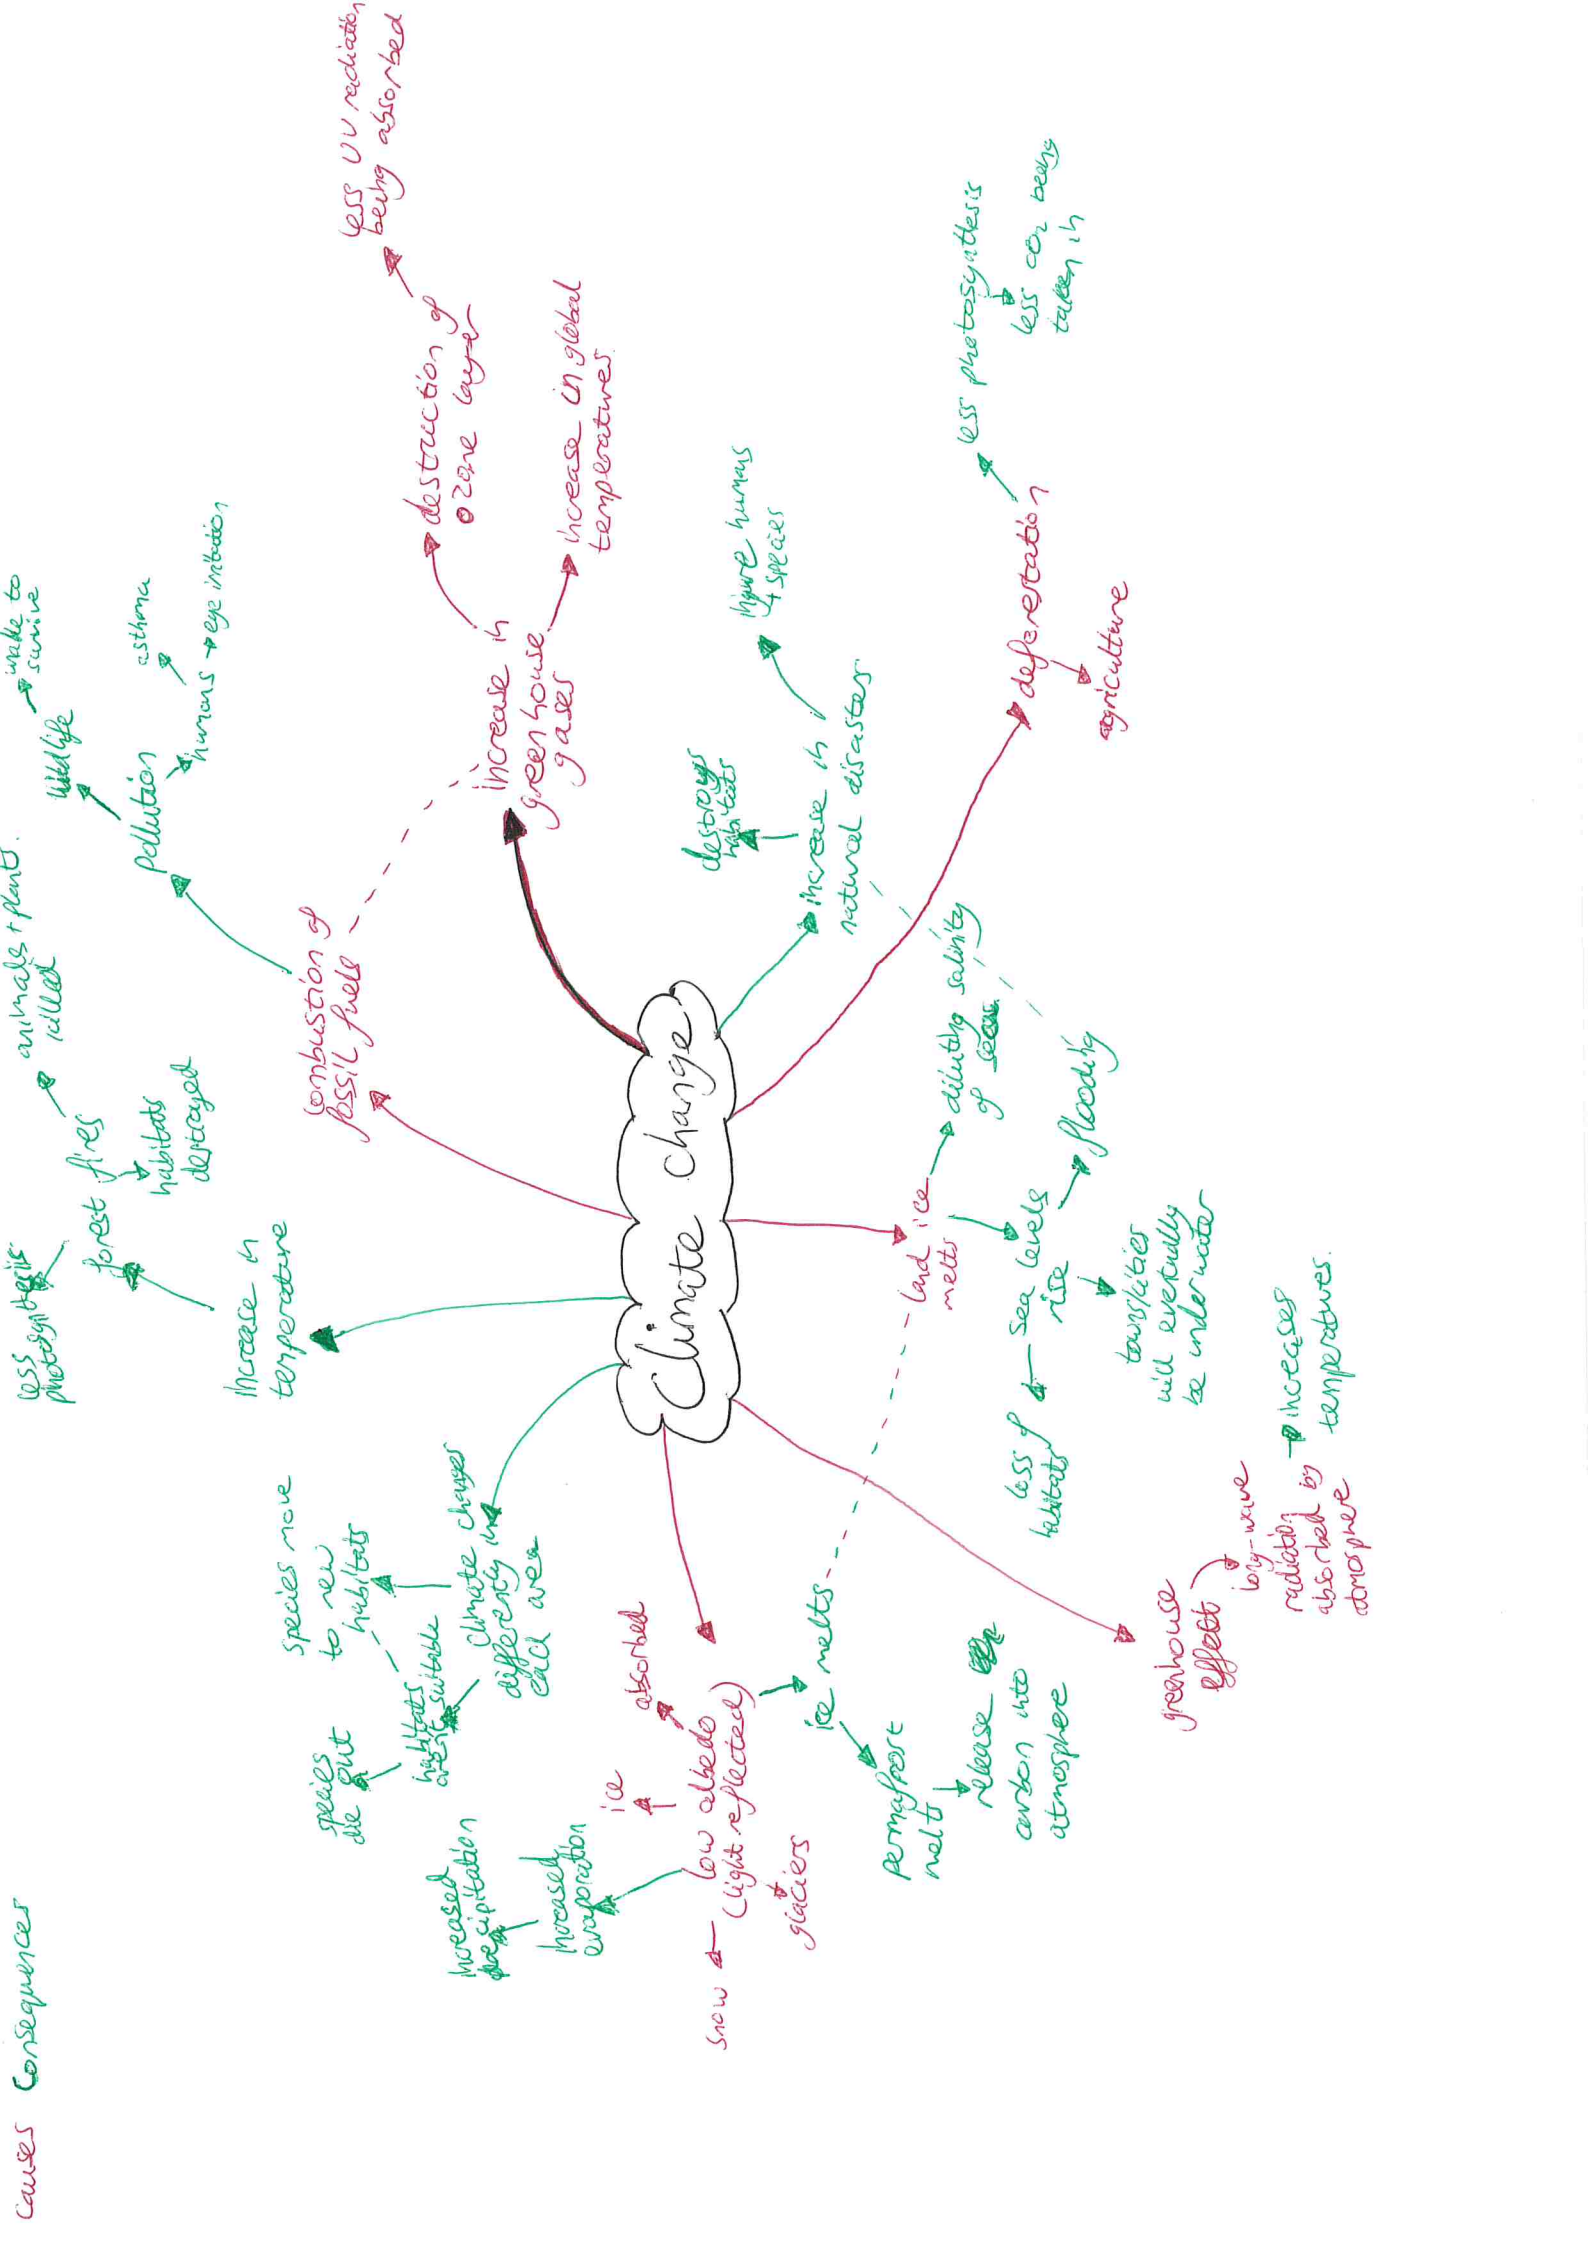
Climate change

causes Consequences

combustion of fossil fuels

increase in greenhouse gases

destruction of ozone layer

less UV radiation being absorbed

increase in global temperatures

deforestation

less photosynthesis

less $CO_2$ being taken in

agriculture

land ice melts

diluting salinity of sea

sea levels rise

flooding

tourist cities will eventually be underwater

loss of habitats

greenhouse effect

long-wave radiation absorbed by atmosphere

increases temperatures

low albedo (light reflected)

ice

snow

glaciers

absorbed

ice melts

permafrost melts

release carbon into atmosphere

increase in natural disasters

destroys habitats

injure humans + species

pollution

wildlife

unable to survive

humans

asthma

eye irritation

forest fires

animals + plants killed

habitats destroyed

less photosynthesis

increase in temperature

climate changes differently in each area

habitats are suitable

species move to new habitats

species die out

increased evaporation

increased precipitation